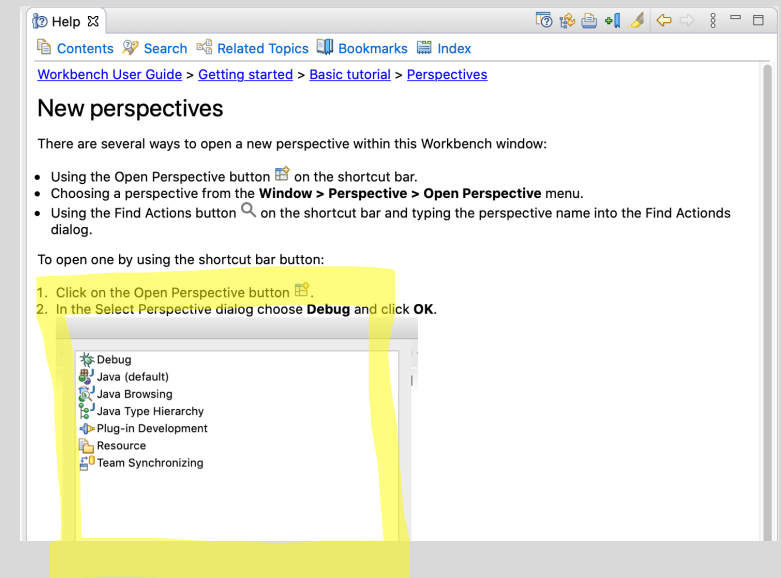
Help

Contents Search Related Topics Bookmarks Index

Workbench User Guide > Getting started > Basic tutorial > Perspectives

New perspectives

There are several ways to open a new perspective within this Workbench window:

- Using the Open Perspective button on the shortcut bar.
- Choosing a perspective from the **Window > Perspective > Open Perspective** menu.
- Using the Find Actions button on the shortcut bar and typing the perspective name into the Find Actiond dialog.

To open one by using the shortcut bar button:

1. Click on the Open Perspective button.
2. In the Select Perspective dialog choose **Debug** and click **OK**.

Debug
Java (default)
Java Browsing
Java Type Hierarchy
Plug-in Development
Resource
Team Synchronizing